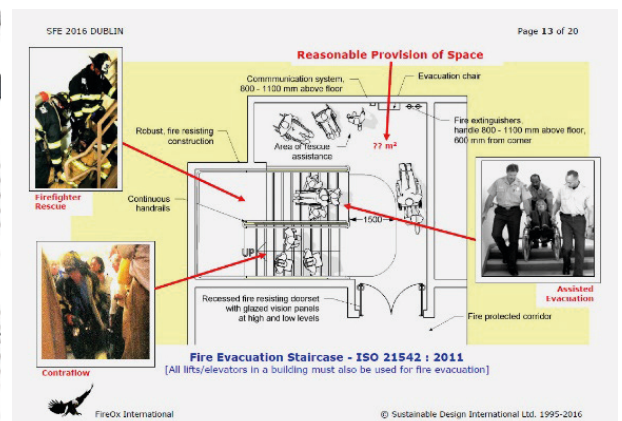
SFE 2016 DUBLIN

Page 13 of 20

Reasonable Provision of Space

Commmunication system, 800 - 1100 mm above floor

Evacuation chair

Robust, fire resisting construction

Area of rescue assistance

?? m²

Fire extinguishers, handle 800 - 1100 mm above floor, 600 mm from corner

Firefighter Rescue

Continuous handrails

1500

UP

Assisted Evacuation

Recessed fire resisting doorset with glazed vision panels at high and low levels

Fire protected corridor

Contraflow

Fire Evacuation Staircase - ISO 21542 : 2011

[All lifts/elevators in a building must also be used for fire evacuation]

FireOx International

© Sustainable Design International Ltd. 1995-2016